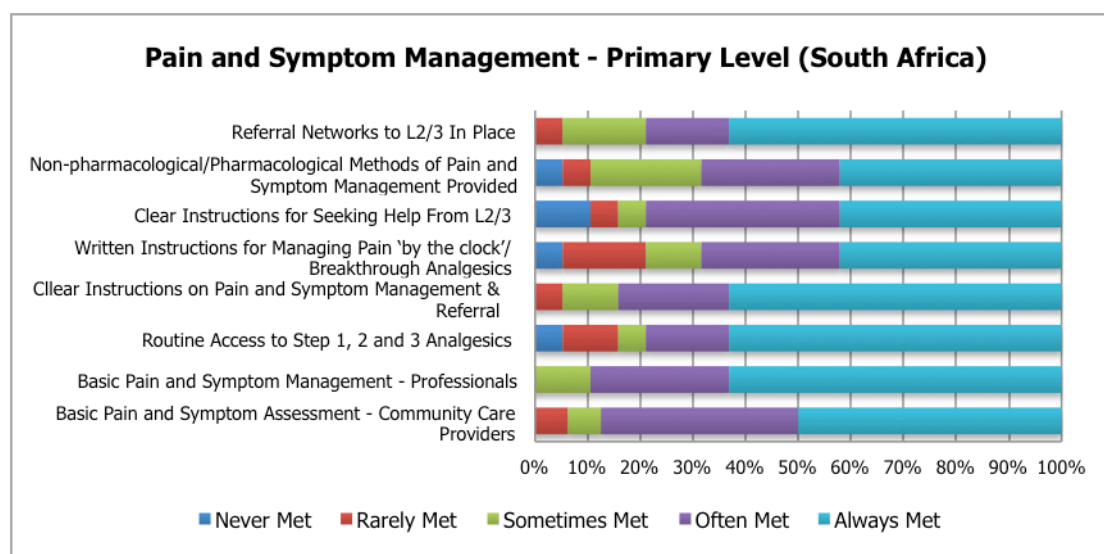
Pain and Symptom Management - Primary Level (South Africa)

Referral Networks to L2/3 In Place
Non-pharmacological/Pharmacological Methods of Pain and Symptom Management Provided
Clear Instructions for Seeking Help From L2/3
Written Instructions for Managing Pain 'by the clock'/ Breakthrough Analgesics
Cllear Instructions on Pain and Symptom Management & Referral
Routine Access to Step 1, 2 and 3 Analgesics
Basic Pain and Symptom Management - Professionals
Basic Pain and Symptom Assessment - Community Care Providers

0% 10% 20% 30% 40% 50% 60% 70% 80% 90% 100%

Never Met
Rarely Met
Sometimes Met
Often Met
Always Met